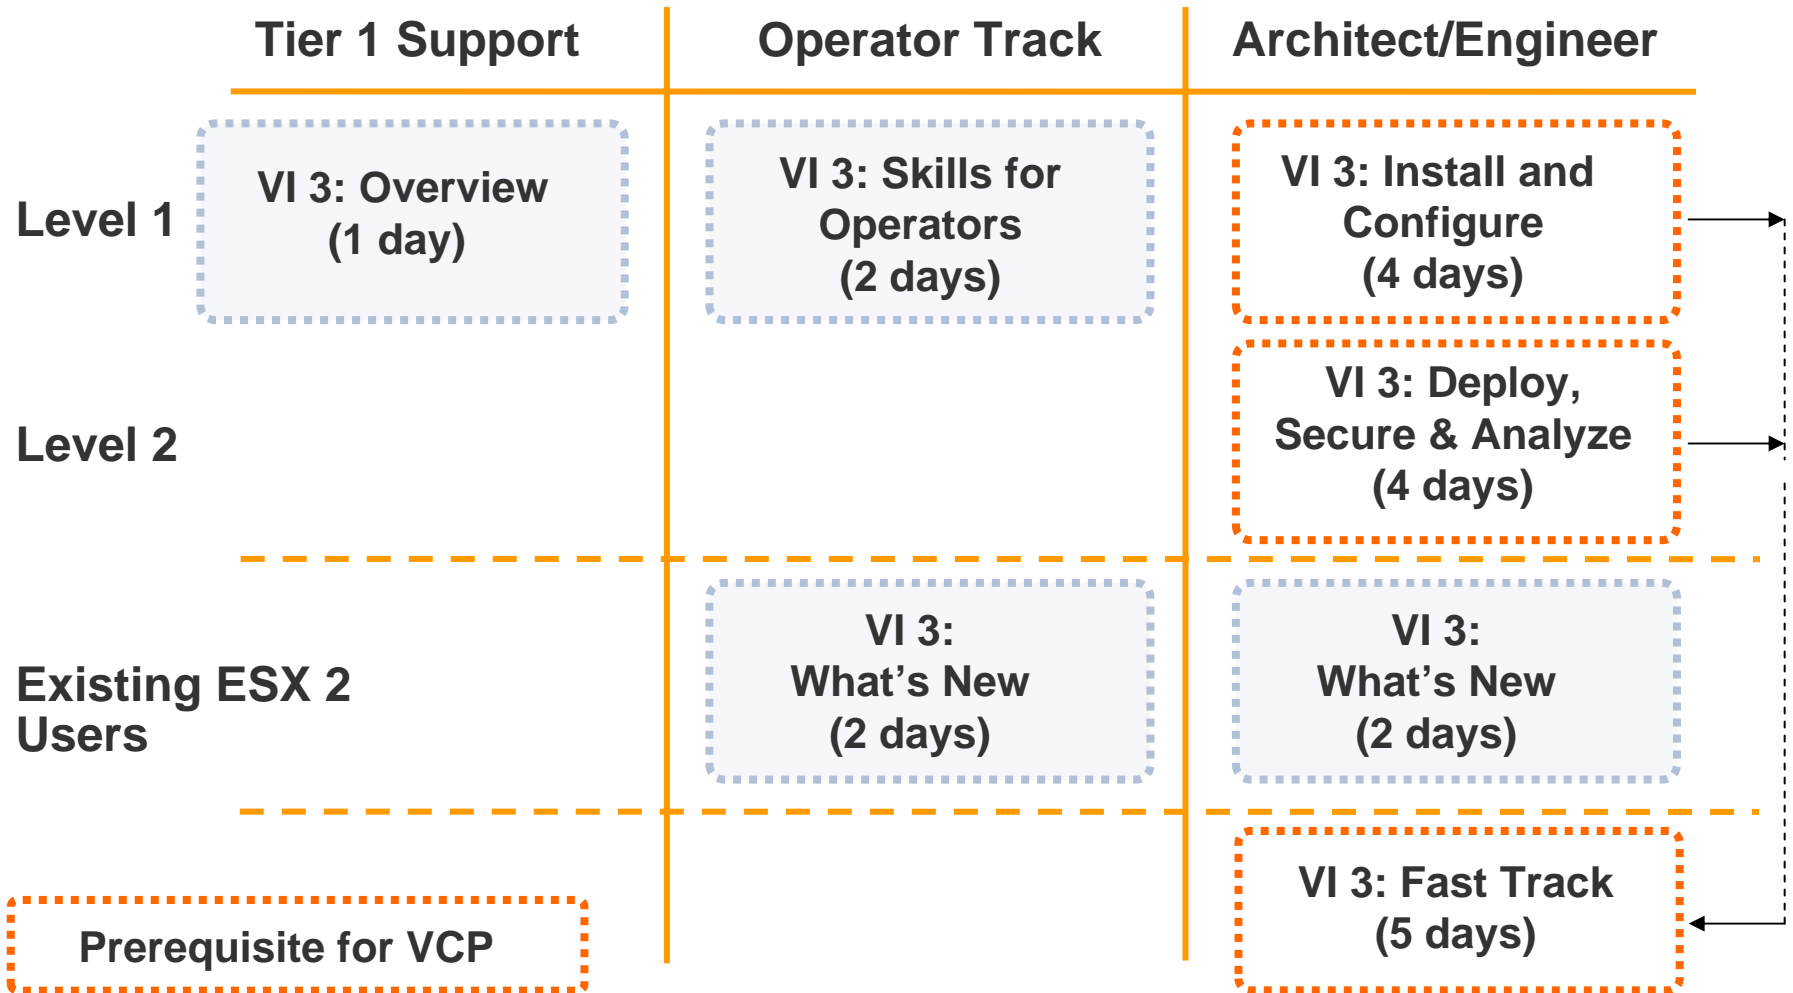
| | Tier 1 Support | Operator Track | Architect/Engineer |
|---|---|---|---|
| Level 1 | VI 3: Overview (1 day) | VI 3: Skills for Operators (2 days) | VI 3: Install and Configure (4 days) |
| Level 2 | | | VI 3: Deploy, Secure & Analyze (4 days) |
| Existing ESX 2 Users | | VI 3: What's New (2 days) | VI 3: What's New (2 days) |
| | | | VI 3: Fast Track (5 days) |

Prerequisite for VCP